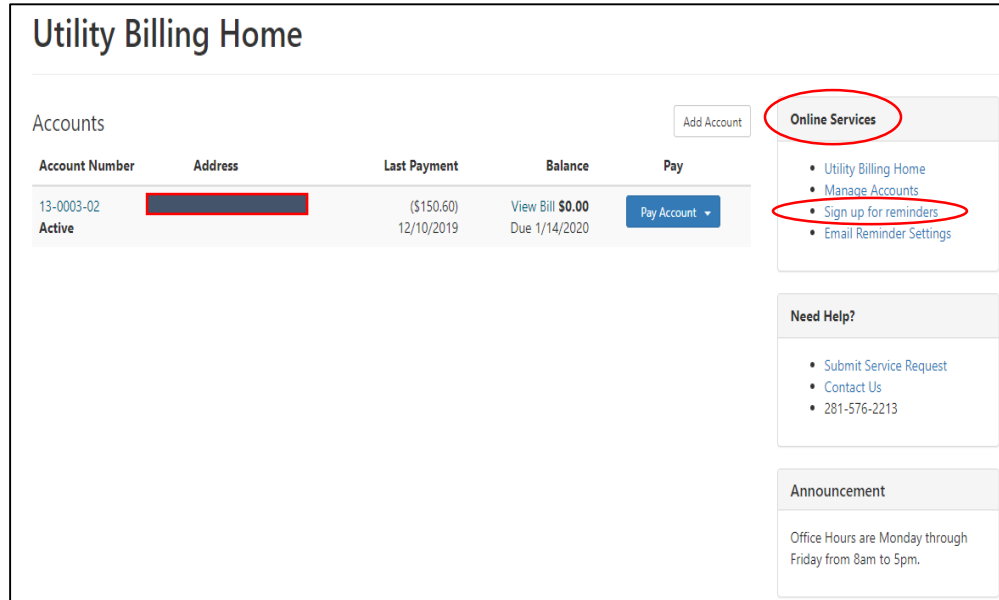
Utility Billing Home

Accounts

Add Account

| Account Number | Address | Last Payment | Balance | Pay |
|---|---|---|---|---|
| 13-0003-02 Active | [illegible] | (\$150.60) 12/10/2019 | View Bill **\$0.00** Due 1/14/2020 | Pay Account |

Online Services

- Utility Billing Home
- Manage Accounts
- Sign up for reminders
- Email Reminder Settings

Need Help?

- Submit Service Request
- Contact Us
- 281-576-2213

Announcement

Office Hours are Monday through Friday from 8am to 5pm.